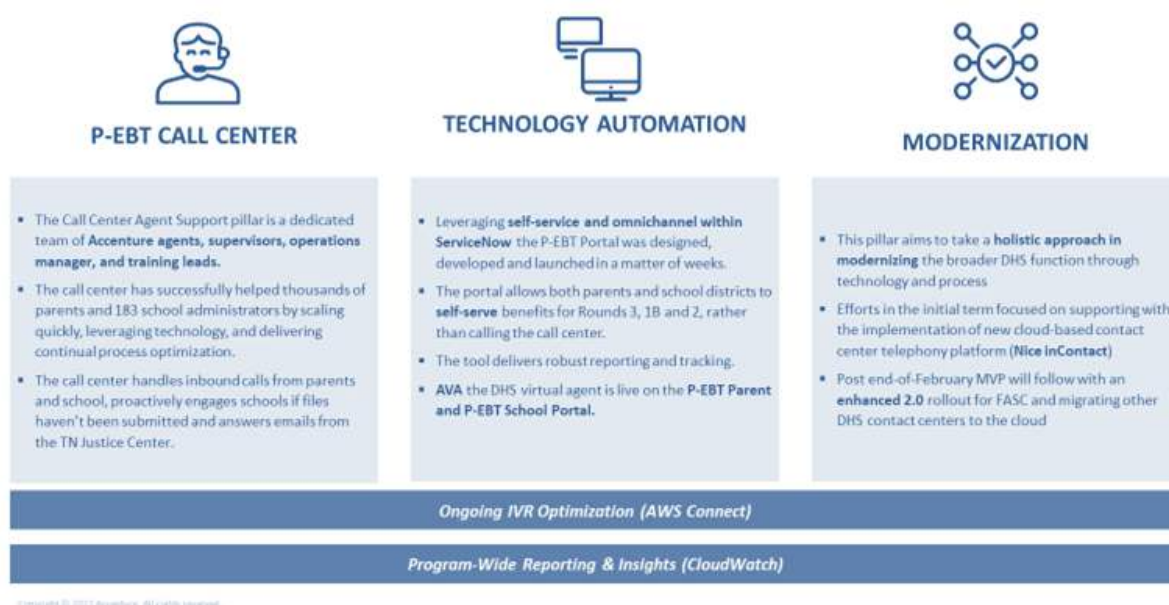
P-EBT CALL CENTER

- The Call Center Agent Support pillar is a dedicated team of Accenture agents, supervisors, operations manager, and training leads.
- The call center has successfully helped thousands of parents and 183 school administrators by scaling quickly, leveraging technology, and delivering continual process optimization.
- The call center handles inbound calls from parents and school, proactively engages schools if files haven't been submitted and answers emails from the TN Justice Center.

TECHNOLOGY AUTOMATION

- Leveraging self-service and omnichannel within ServiceNow the P-EBT Portal was designed, developed and launched in a matter of weeks.
- The portal allows both parents and school districts to self-serve benefits for Rounds 3, 1B and 2, rather than calling the call center.
- The tool delivers robust reporting and tracking.
- AVA the DHS virtual agent is live on the P-EBT Parent and P-EBT School Portal.

MODERNIZATION

- This pillar aims to take a holistic approach in modernizing the broader DHS function through technology and process
- Efforts in the initial term focused on supporting with the implementation of new cloud-based contact center telephony platform (Nice inContact)
- Post end-of-February MVP will follow with an enhanced 2.0 rollout for FASC and migrating other DHS contact centers to the cloud

Ongoing IVR Optimization (AWS Connect)

Program-Wide Reporting & Insights (CloudWatch)

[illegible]